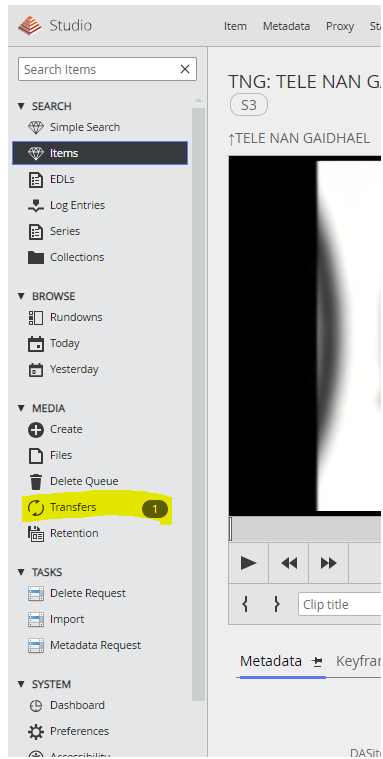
Studio

Item Metadata Proxy Sta

Search Items ×

SEARCH
Simple Search
Items
EDLs
Log Entries
Series
Collections

BROWSE
Rundowns
Today
Yesterday

MEDIA
Create
Files
Delete Queue
Transfers 1
Retention

TASKS
Delete Request
Import
Metadata Request

SYSTEM
Dashboard
Preferences
Accessibility

TNG: TELE NAN GA

S3

↑TELE NAN GAIDHAEL

{ } Clip title

Metadata Keyfran

DASite